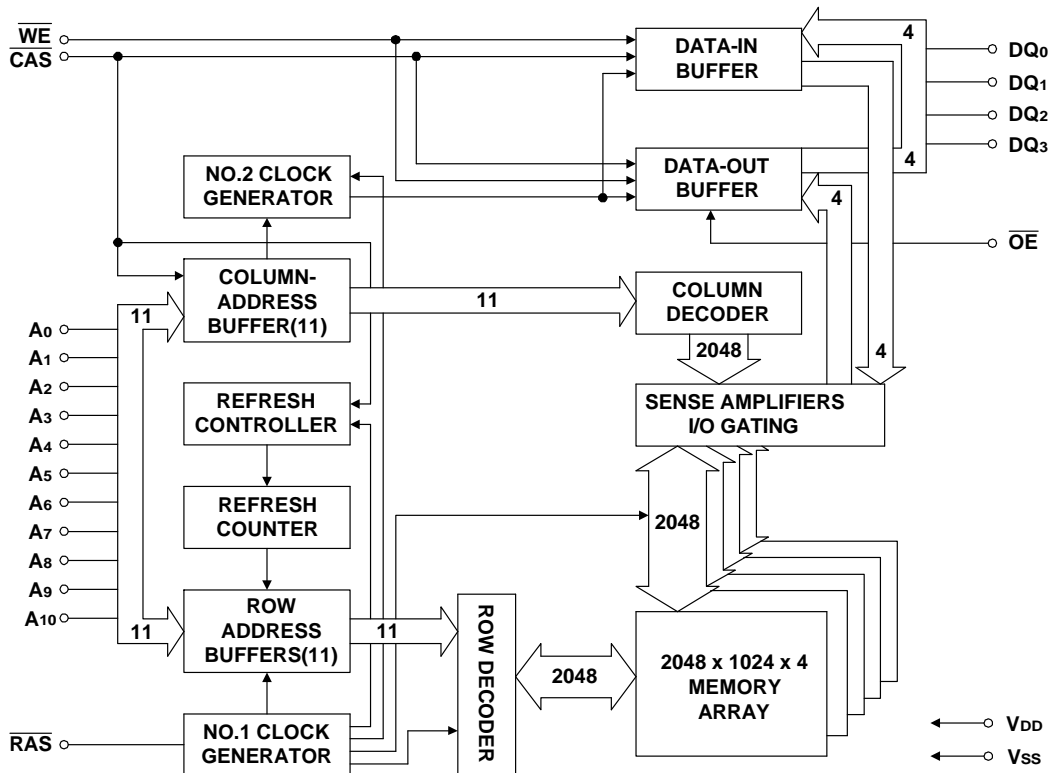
$\overline{WE}$
$\overline{CAS}$

DATA-IN BUFFER

4

DQ$_0$
DQ$_1$
DQ$_2$
DQ$_3$

NO.2 CLOCK GENERATOR

DATA-OUT BUFFER

4

4

$\overline{OE}$

COLUMN-ADDRESS BUFFER(11)

11

11

COLUMN DECODER

2048

A$_0$
A$_1$
A$_2$
A$_3$
A$_4$
A$_5$
A$_6$
A$_7$
A$_8$
A$_9$
A$_{10}$

REFRESH CONTROLLER

4

SENSE AMPLIFIERS I/O GATING

REFRESH COUNTER

2048

ROW ADDRESS BUFFERS(11)

11

11

ROW DECODER

2048

2048 x 1024 x 4 MEMORY ARRAY

$\overline{RAS}$

NO.1 CLOCK GENERATOR

V$_{DD}$
V$_{SS}$